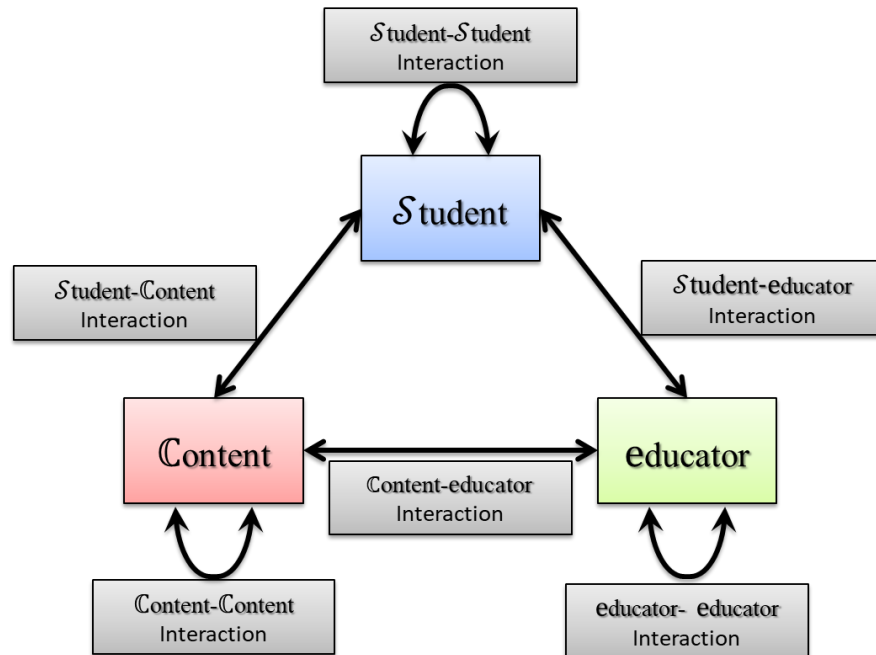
Student-Student Interaction

Student

Student-Content Interaction

Student-educator Interaction

Content

educator

Content-educator Interaction

Content-Content Interaction

educator- educator Interaction